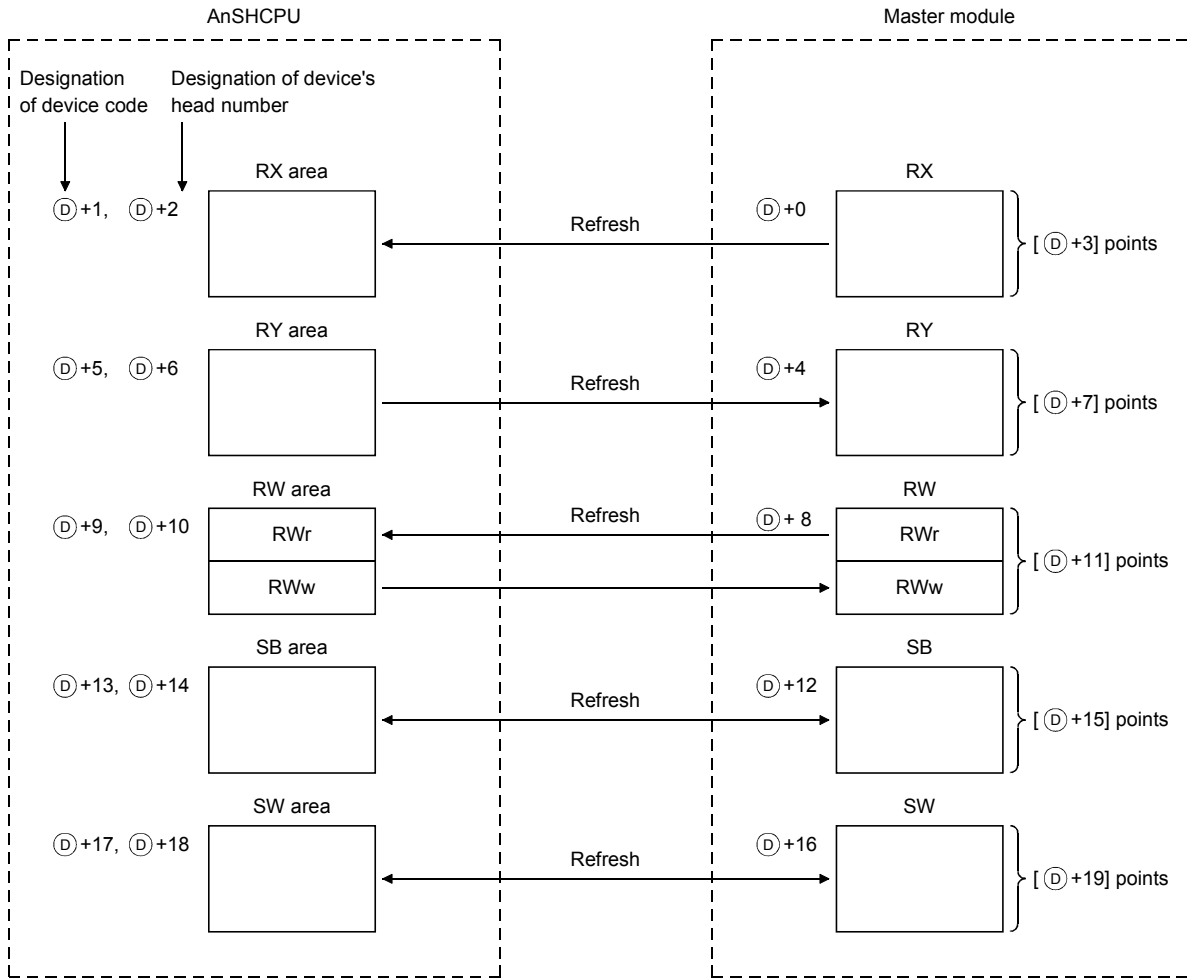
AnSHCPU

Master module

Designation of device code

Designation of device's head number

RX area

Ⓓ+1, Ⓓ+2

Refresh

Ⓓ+0

RX

[ Ⓓ+3] points

RY area

Ⓓ+5, Ⓓ+6

Refresh

Ⓓ+4

RY

[ Ⓓ+7] points

RW area

Ⓓ+9, Ⓓ+10

RWr

RWw

Refresh

Ⓓ+ 8

RW

RWr

RWw

[ Ⓓ+11] points

SB area

Ⓓ+13, Ⓓ+14

Refresh

Ⓓ+12

SB

[ Ⓓ+15] points

SW area

Ⓓ+17, Ⓓ+18

Refresh

Ⓓ+16

SW

[ Ⓓ+19] points